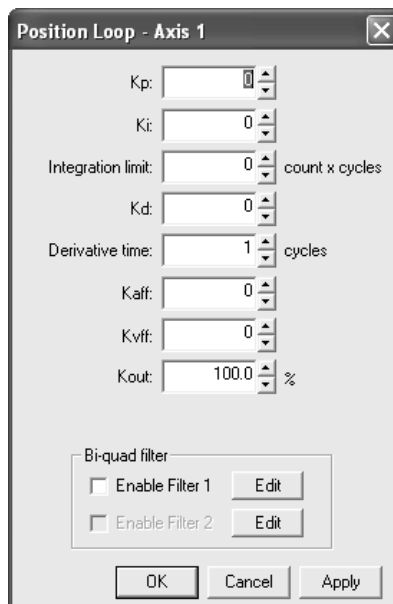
Position Loop - Axis 1

Kp: 0

Ki: 0

Integration limit: 0 count x cycles

Kd: 0

Derivative time: 1 cycles

Kaff: 0

Kvff: 0

Kout: 100.0 %

Bi-quad filter

Enable Filter 1 Edit

Enable Filter 2 Edit

OK Cancel Apply